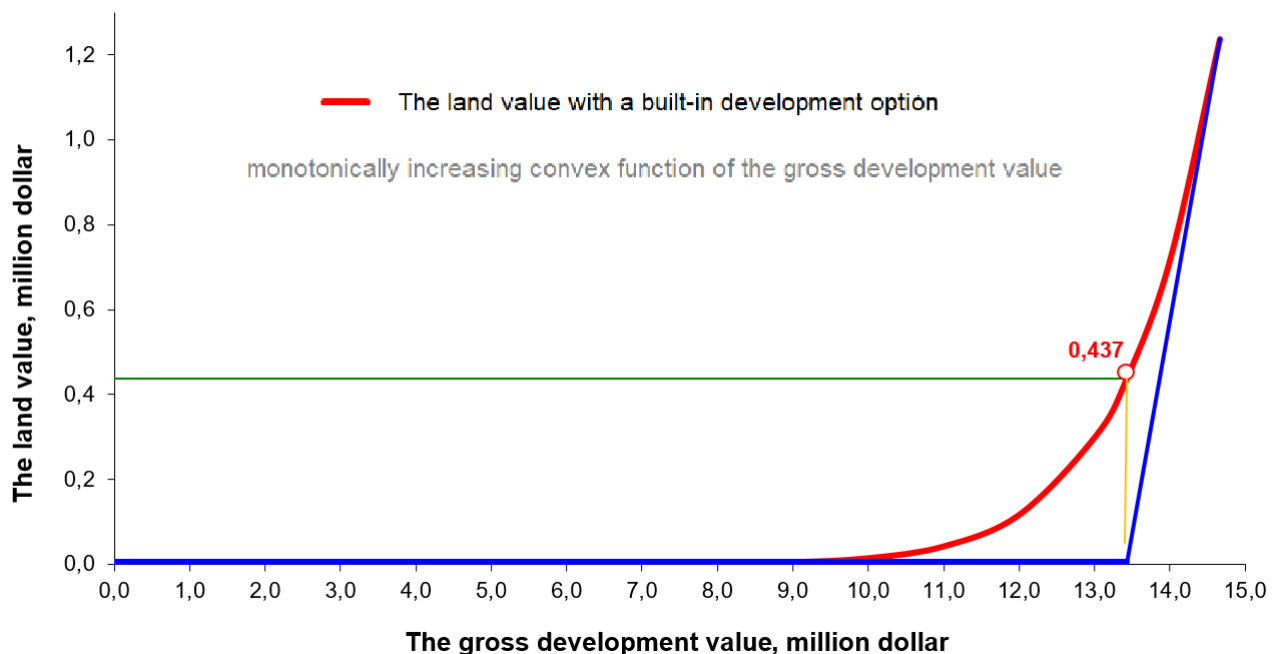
The land value with a built-in development option

monotonically increasing convex function of the gross development value

0,437

The land value, million dollar

1,2
1,0
0,8
0,6
0,4
0,2
0,0

0,0 1,0 2,0 3,0 4,0 5,0 6,0 7,0 8,0 9,0 10,0 11,0 12,0 13,0 14,0 15,0

The gross development value, million dollar